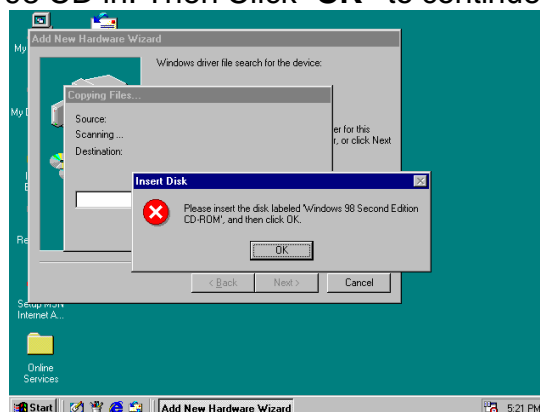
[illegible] CD in. Then Click "OK" to continue

My

Add New Hardware Wizard

Windows driver file search for the device:

My

Copying Files...

Source:

Scanning ...

Destination:

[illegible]er for this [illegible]r, or click Next

Insert Disk

Please insert the disk labeled 'Windows 98 Second Edition CD-ROM', and then click OK.

OK

Re

< Back

Next >

Cancel

Setup MSN Internet A...

Online Services

Start

Add New Hardware Wizard

5:21 PM